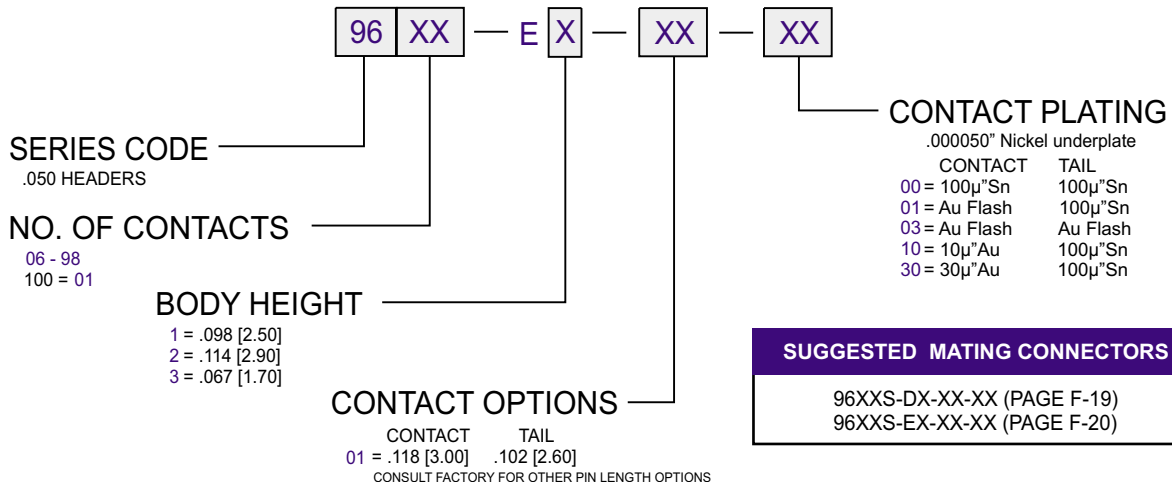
96 XX — E X — XX — XX

SERIES CODE
.050 HEADERS

NO. OF CONTACTS
06 - 98
100 = 01

BODY HEIGHT
1 = .098 [2.50]
2 = .114 [2.90]
3 = .067 [1.70]

CONTACT OPTIONS
CONTACT TAIL
01 = .118 [3.00] .102 [2.60]
CONSULT FACTORY FOR OTHER PIN LENGTH OPTIONS

CONTACT PLATING
.000050" Nickel underplate

| | CONTACT | TAIL |
|---|---|---|
| 00 | = 100µ"Sn | 100µ"Sn |
| 01 | = Au Flash | 100µ"Sn |
| 03 | = Au Flash | Au Flash |
| 10 | = 10µ"Au | 100µ"Sn |
| 30 | = 30µ"Au | 100µ"Sn |

SUGGESTED MATING CONNECTORS
96XXS-DX-XX-XX (PAGE F-19)
96XXS-EX-XX-XX (PAGE F-20)